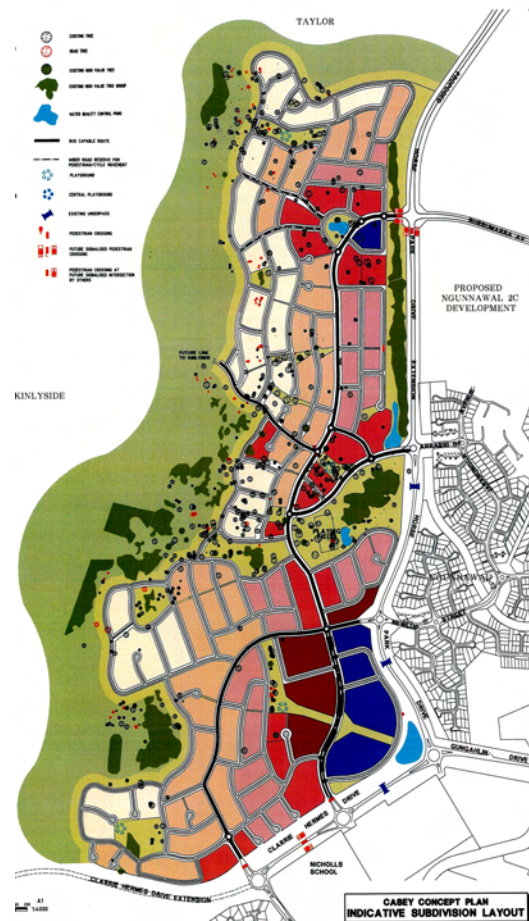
TAYLOR

EXISTING TREE
DEAD TREE
EXISTING HIGH VALUE TREE
EXISTING HIGH VALUE TREE GROUP
WATER QUALITY CONTROL POND
BUS CAPABLE ROUTE
WIDER ROAD RESERVE FOR PEDESTRIAN/CYCLE MOVEMENT
PLAYGROUND
CENTRAL PLAYGROUND
EXISTING UNDERPASS
PEDESTRIAN CROSSING
FUTURE SIGNALISED PEDESTRIAN CROSSING
PEDESTRIAN CROSSING AT FUTURE SIGNALISED INTERSECTION BY OTHERS

PROPOSED NGUNNAWAL 2C DEVELOPMENT

FUTURE LINK TO KINLYSIDE

KINLYSIDE

HORSE PARK DRIVE EXTENSION

NGUNNAWAL

GUNGAHLIN DRIVE

CLARRIE HERMES DRIVE

CLARRIE HERMES DRIVE EXTENSION

NICHOLLS SCHOOL

A1 1:4000

CASEY CONCEPT PLAN
INDICATIVE SUBDIVISION LAYOUT